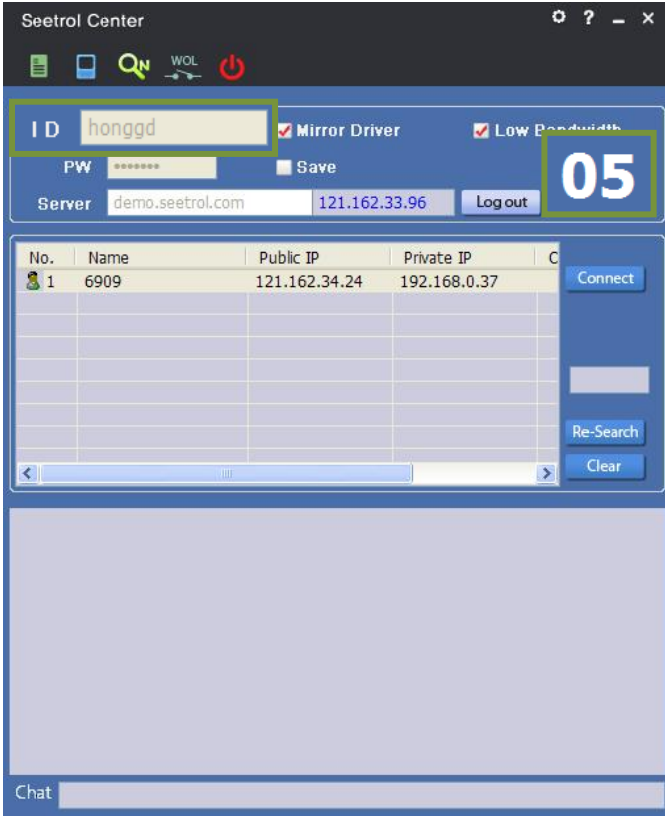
Seetrol Center

? _ ×

WOL

ID honggd

Mirror Driver

Low B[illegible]

05

PW •••••••

Save

Server demo.seetrol.com 121.162.33.96 Log out

| No. | Name | Public IP | Private IP | C |
|---|---|---|---|---|
| 1 | 6909 | 121.162.34.24 | 192.168.0.37 | |

Connect

Re-Search

Clear

Chat